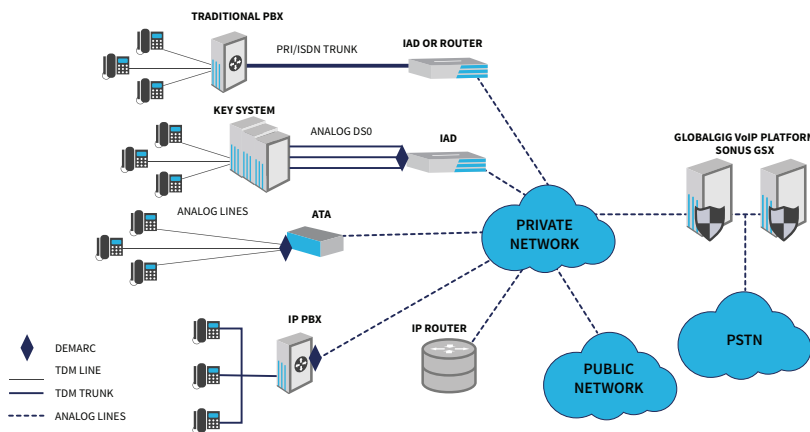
TRADITIONAL PBX

PRI/ISDN TRUNK

IAD OR ROUTER

KEY SYSTEM

ANALOG DS0

IAD

GLOBALGIG VoIP PLATFORM
SONUS GSX

ANALOG LINES

ATA

PRIVATE NETWORK

IP PBX

IP ROUTER

PUBLIC NETWORK

PSTN

DEMARC

TDM LINE

TDM TRUNK

ANALOG LINES